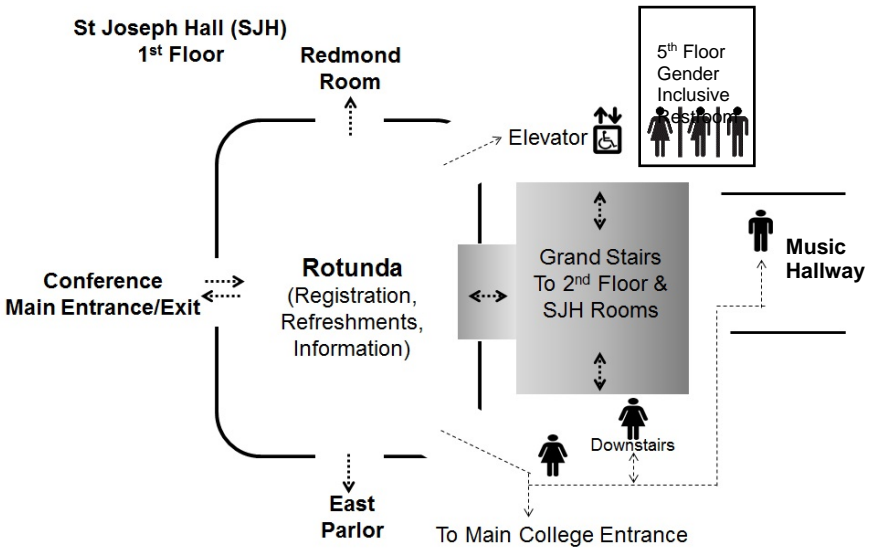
St Joseph Hall (SJH)
1$^{st}$ Floor

Redmond Room

5$^{th}$ Floor Gender Inclusive Restroom

Elevator

Conference Main Entrance/Exit

Rotunda
(Registration, Refreshments, Information)

Grand Stairs To 2$^{nd}$ Floor & SJH Rooms

Music Hallway

Downstairs

East Parlor

To Main College Entrance